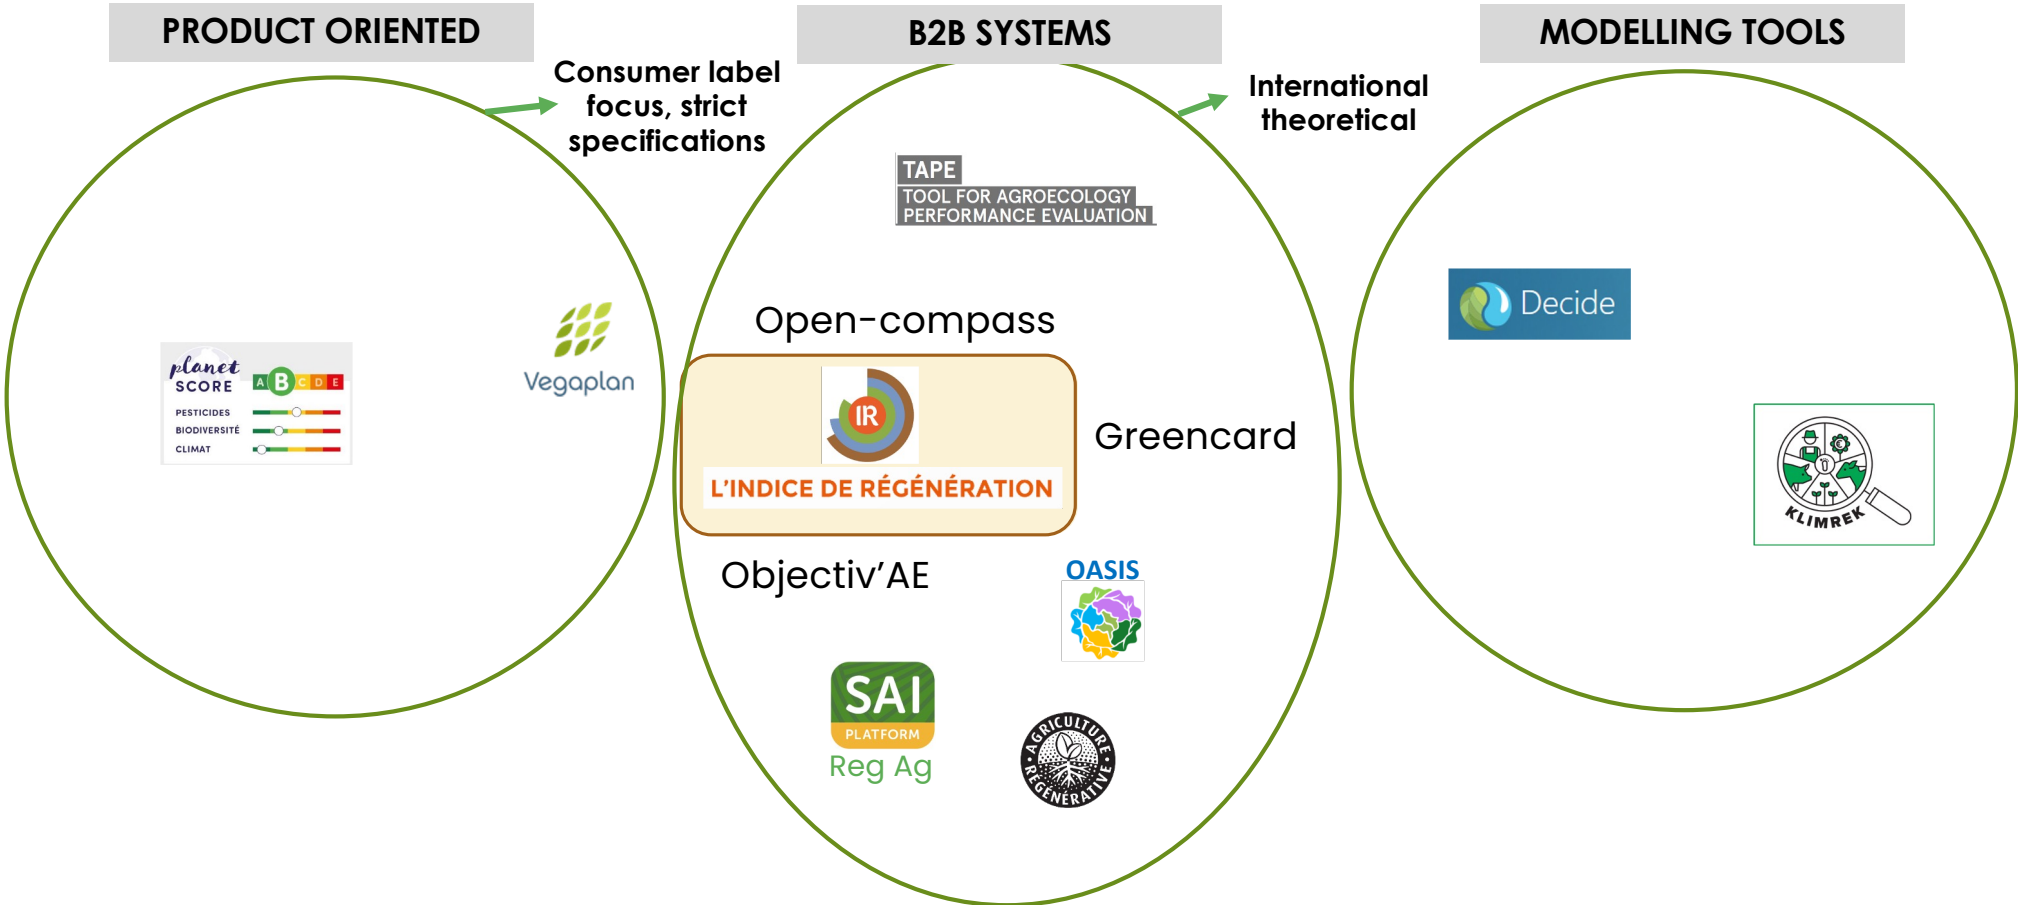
PRODUCT ORIENTED

B2B SYSTEMS

MODELLING TOOLS

Consumer label focus, strict specifications

International theoretical

planet SCORE A B C D E
PESTICIDES
BIODIVERSITÉ
CLIMAT

Vegaplan

TAPE
TOOL FOR AGROECOLOGY PERFORMANCE EVALUATION

Open-compass

IR
L'INDICE DE RÉGÉNÉRATION

Greencard

Objectiv'AE

OASIS

SAI PLATFORM
Reg Ag

AGRICULTURE RÉGÉNÉRATIVE

Decide

KLIMREK